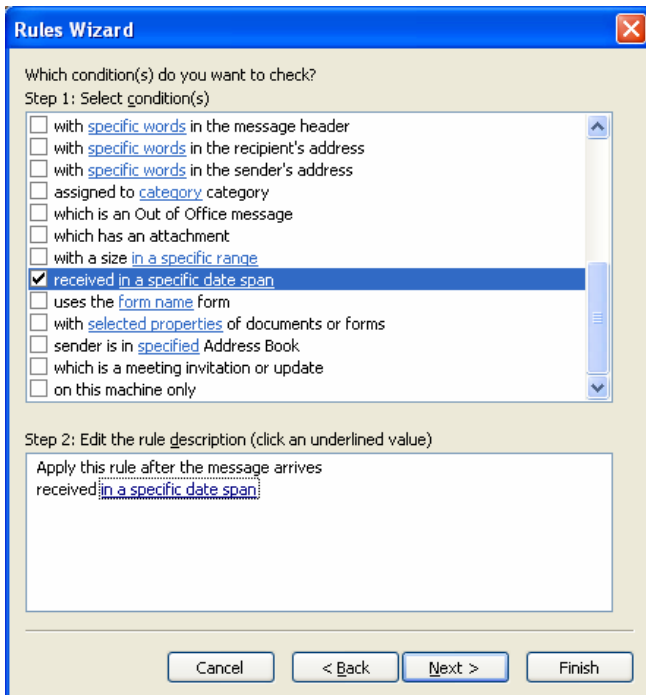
Rules Wizard

Which condition(s) do you want to check?
Step 1: Select condition(s)

with specific words in the message header
with specific words in the recipient's address
with specific words in the sender's address
assigned to category category
which is an Out of Office message
which has an attachment
with a size in a specific range
received in a specific date span
uses the form name form
with selected properties of documents or forms
sender is in specified Address Book
which is a meeting invitation or update
on this machine only

Step 2: Edit the rule description (click an underlined value)

Apply this rule after the message arrives
received in a specific date span

Cancel
< Back
Next >
Finish